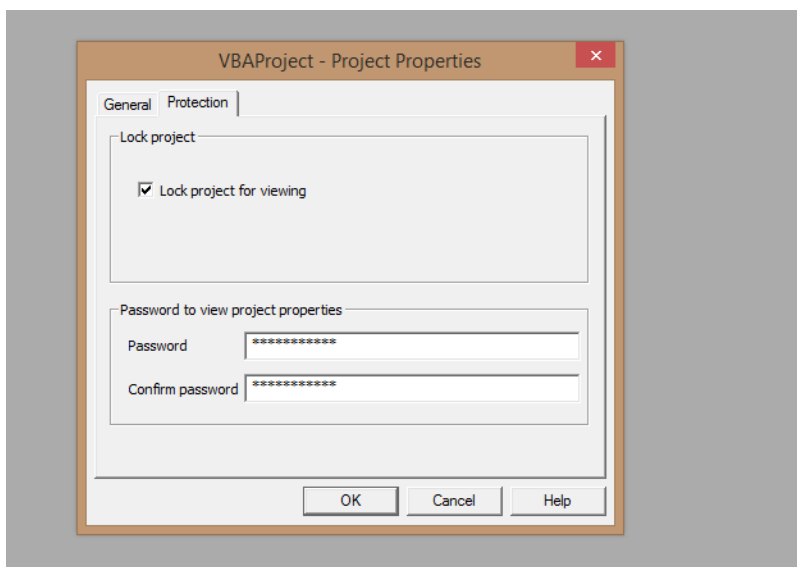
VBAProject - Project Properties

General Protection

Lock project

☑ Lock project for viewing

Password to view project properties

Password ************

Confirm password ************

OK Cancel Help